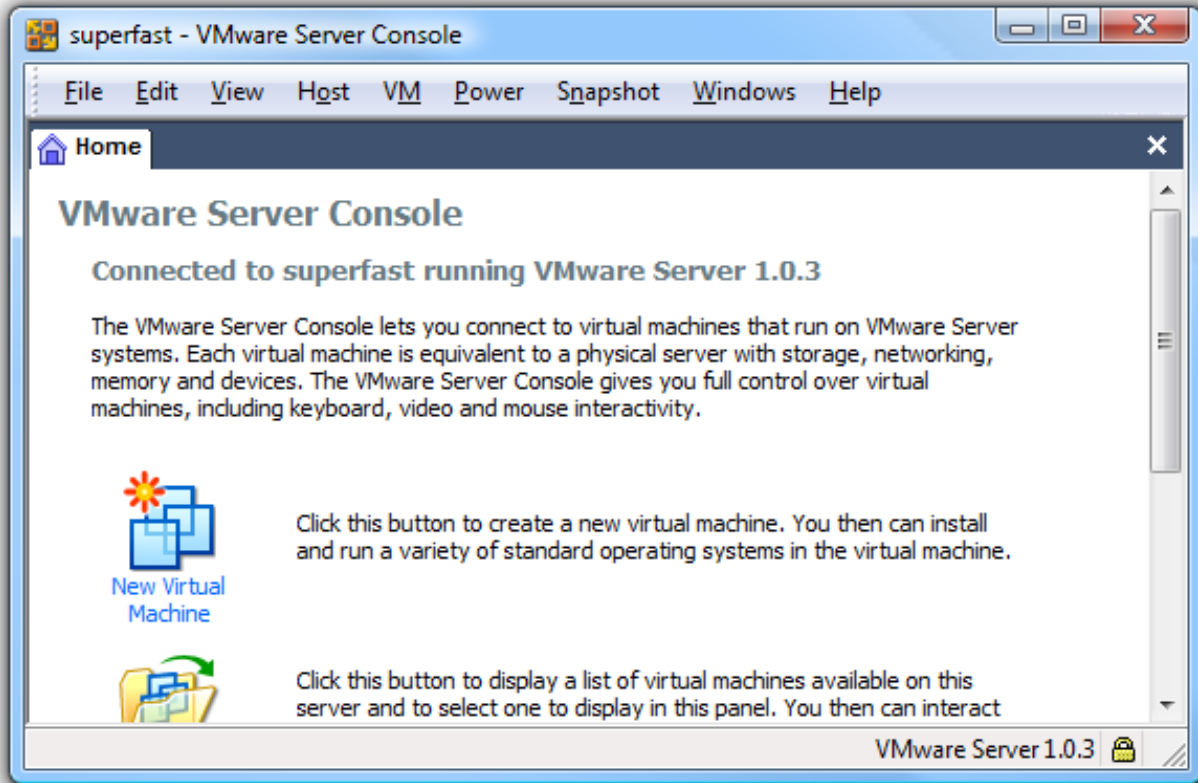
superfast - VMware Server Console

File Edit View Host VM Power Snapshot Windows Help

Home

VMware Server Console

Connected to superfast running VMware Server 1.0.3

The VMware Server Console lets you connect to virtual machines that run on VMware Server systems. Each virtual machine is equivalent to a physical server with storage, networking, memory and devices. The VMware Server Console gives you full control over virtual machines, including keyboard, video and mouse interactivity.

New Virtual Machine

Click this button to create a new virtual machine. You then can install and run a variety of standard operating systems in the virtual machine.

Click this button to display a list of virtual machines available on this server and to select one to display in this panel. You then can interact

VMware Server 1.0.3